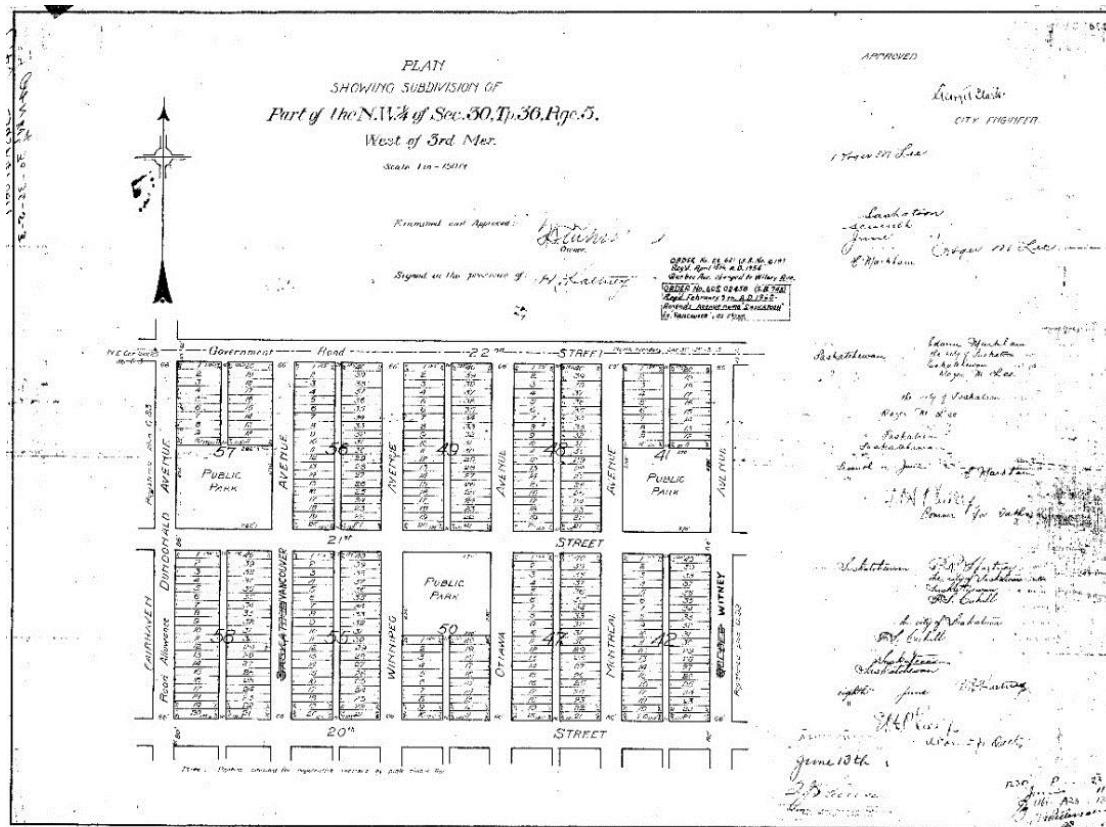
PLAN
SHOWING SUBDIVISION OF
Part of the N.W.¼ of Sec.30, Tp.36, Rge.5.
West of 3rd Mer.
Scale 1in = 150ft

Examined and Approved: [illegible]
Owner.

Signed in the presence of: H. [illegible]

ORDER No. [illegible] Regd. April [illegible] A.D. 1956
ORDER No. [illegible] Regd. February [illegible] A.D. 19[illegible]

APPROVED
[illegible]
CITY ENGINEER

Government Road 22nd STREET

AVENUE 57 PUBLIC PARK
AVENUE 56
AVENUE 49
AVENUE 48
AVENUE 41 PUBLIC PARK AVENUE

21st STREET

FAIRHAVEN Road Allowance
DUNDONALD 58
VANCOUVER 55
WINNIPEG 50 PUBLIC PARK
OTTAWA 47
MONTREAL 42
WITNEY

20th STREET

Saskatoon
Saskatchewan
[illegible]
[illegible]
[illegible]
June 13th
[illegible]